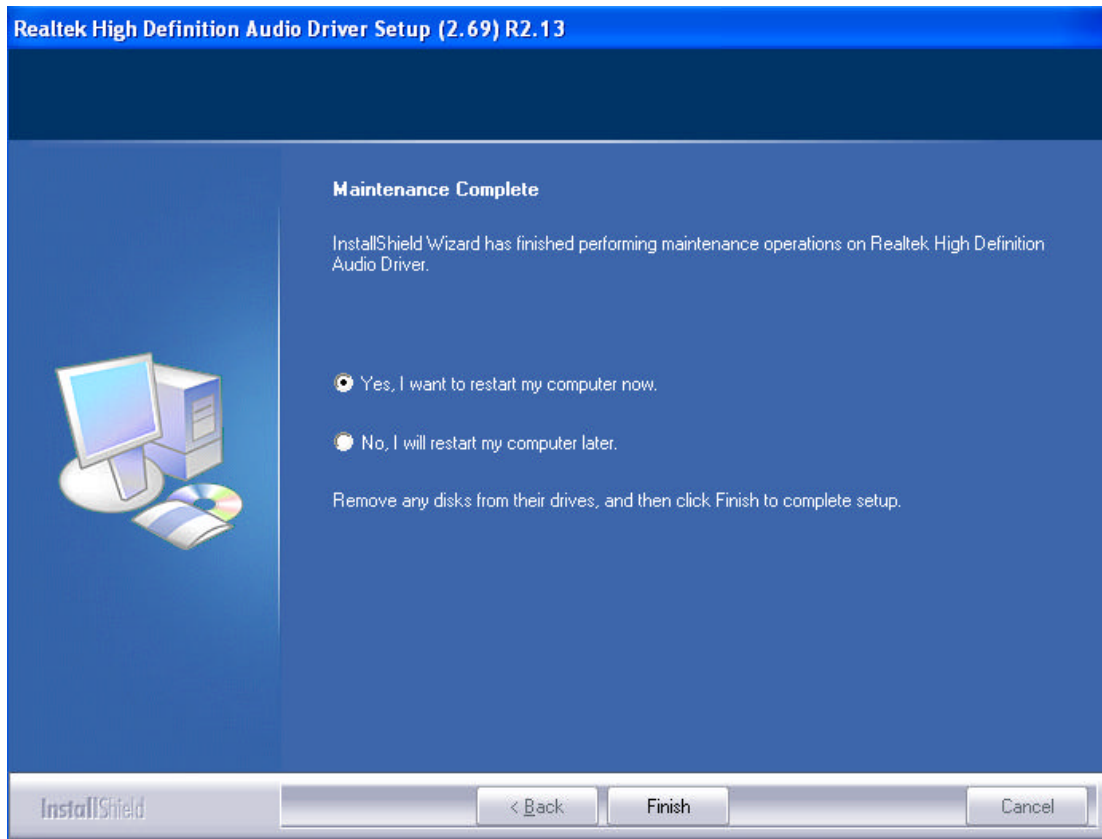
Realtek High Definition Audio Driver Setup (2.69) R2.13

Maintenance Complete

InstallShield Wizard has finished performing maintenance operations on Realtek High Definition Audio Driver.

Yes, I want to restart my computer now.

No, I will restart my computer later.

Remove any disks from their drives, and then click Finish to complete setup.

InstallShield

< Back

Finish

Cancel